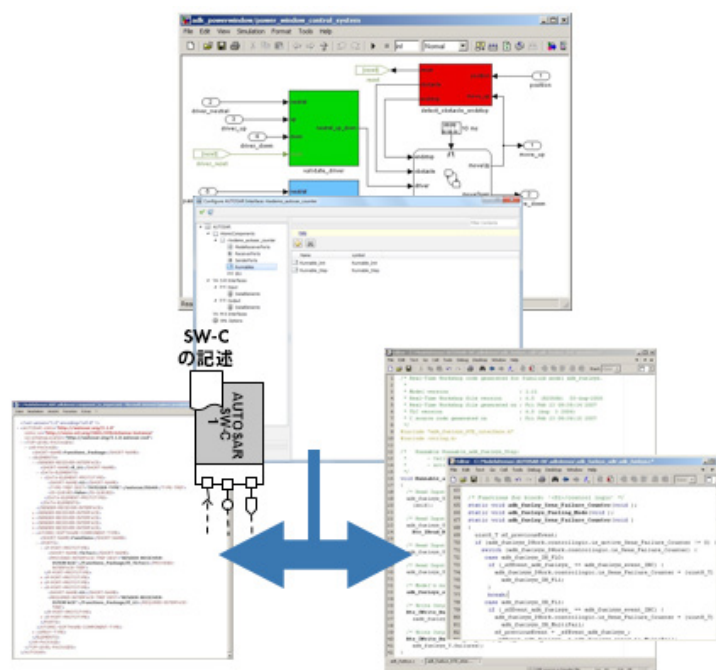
sdk_powerwindow/power_window_control_system

File Edit View Simulation Format Tools Help

Normal

driver_neutral

driver_up

driver_down

validate_driver

detect_obstacle_endstop

position

move_up

move_down

Configure AUTOSAR Interface: Awaken_autosar_counter

SW-C
の記述

AUTOSAR
SW-C
1